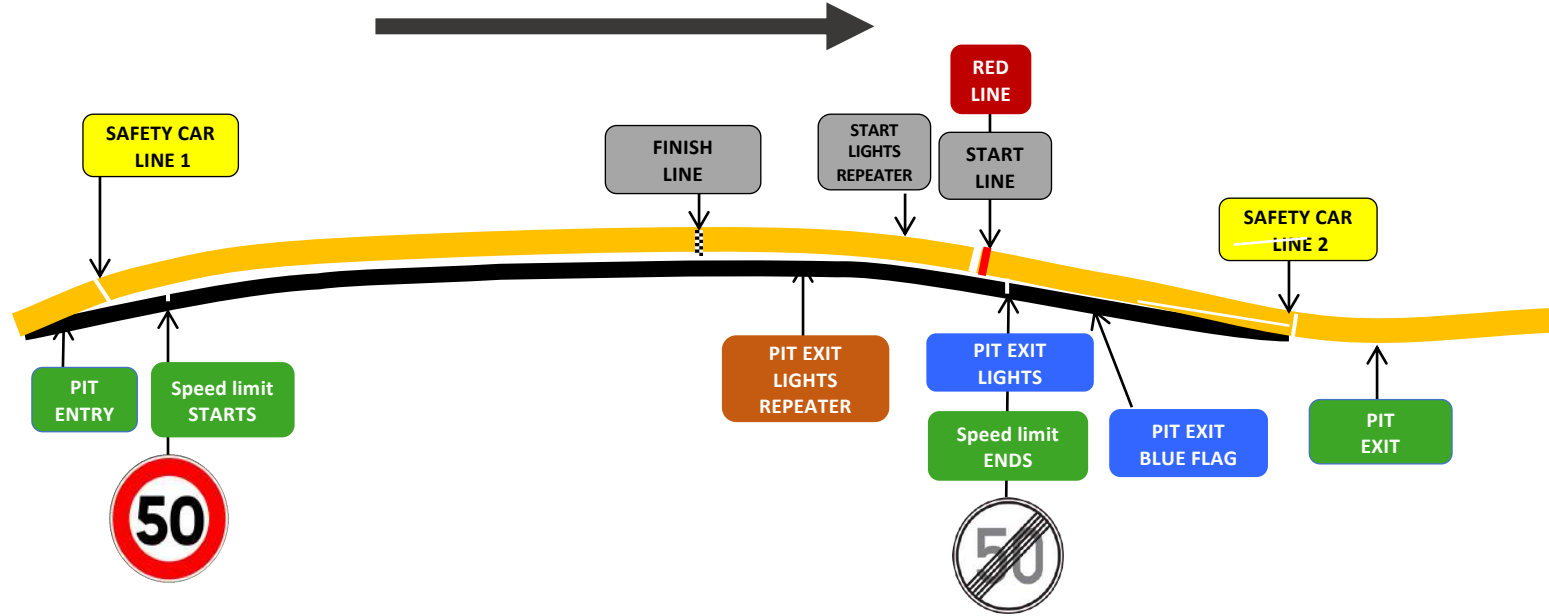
RED LINE

SAFETY CAR LINE 1

FINISH LINE

START LIGHTS REPEATER

START LINE

SAFETY CAR LINE 2

PIT ENTRY

Speed limit STARTS

50

PIT EXIT LIGHTS REPEATER

PIT EXIT LIGHTS

Speed limit ENDS

50

PIT EXIT BLUE FLAG

PIT EXIT